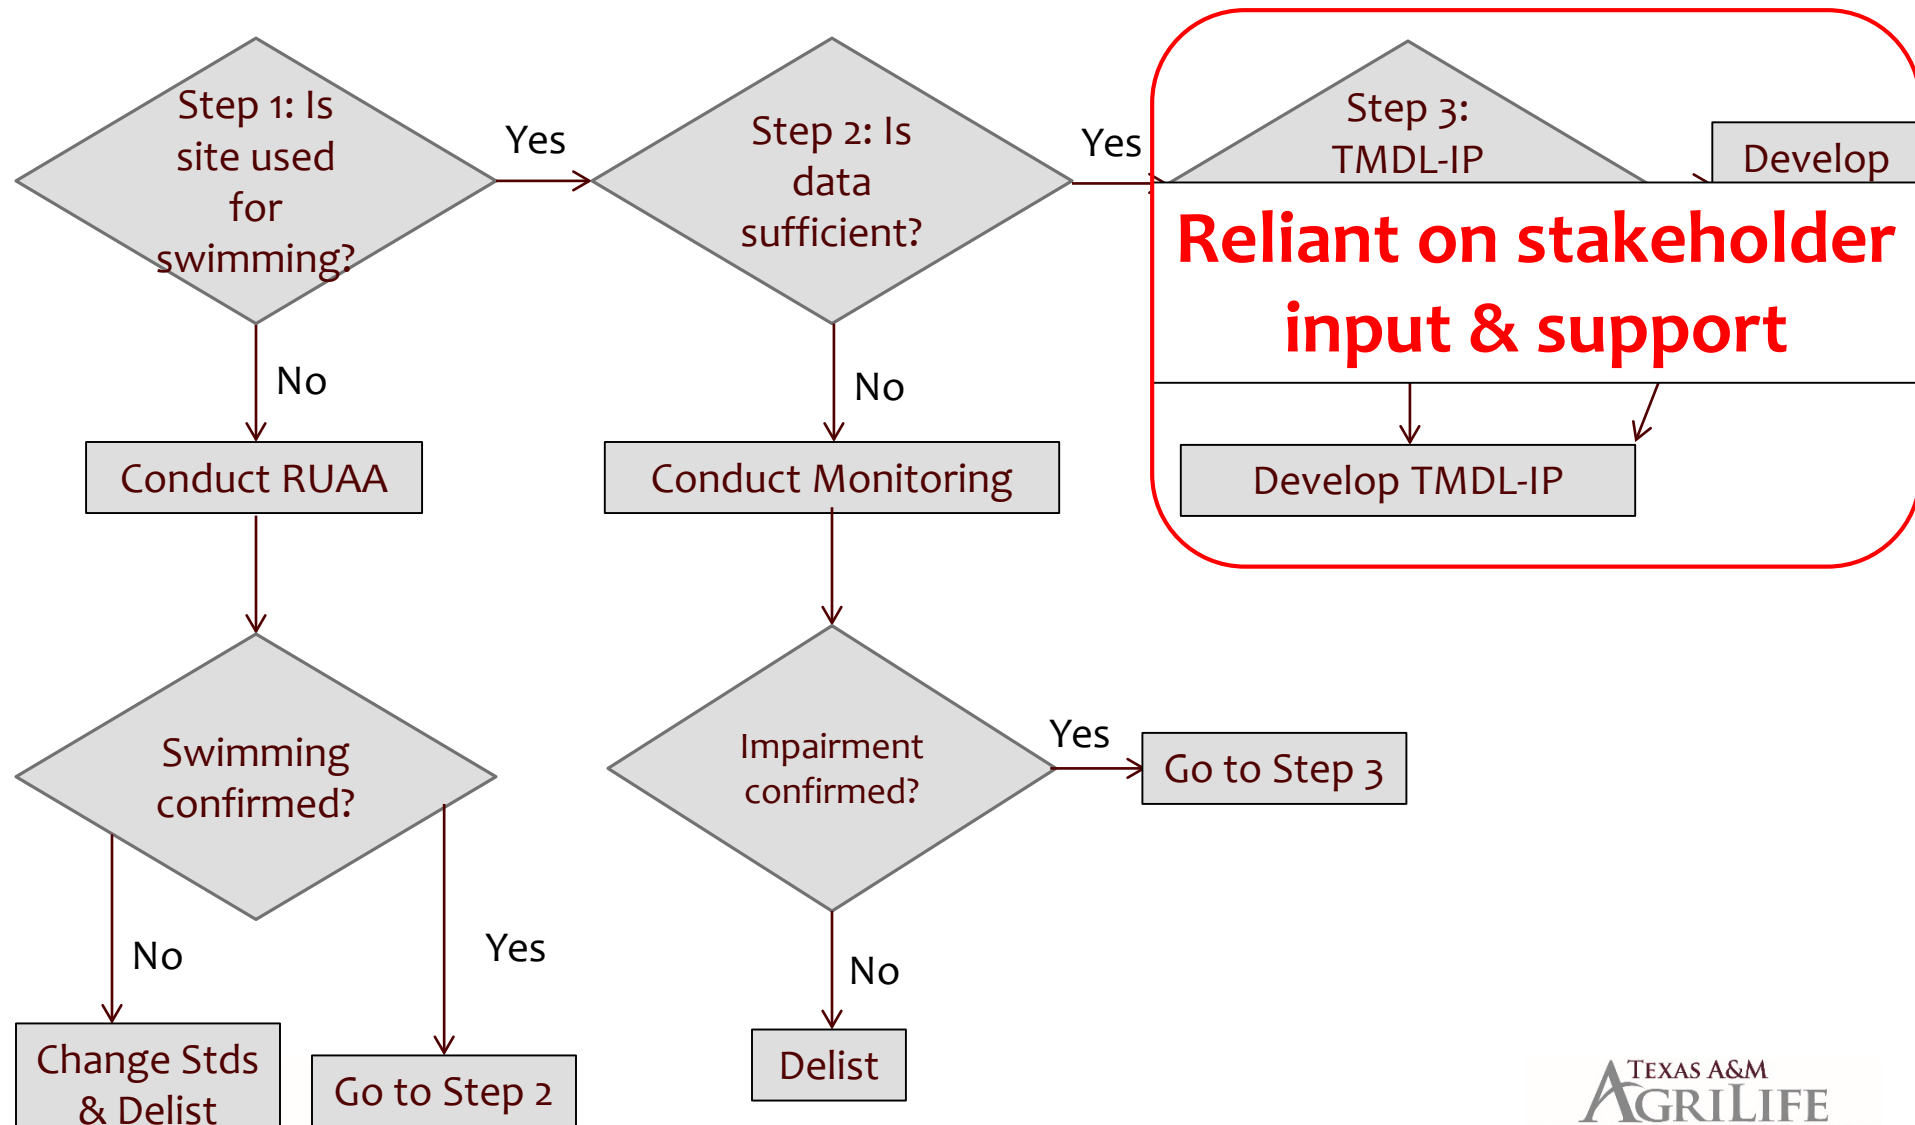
Step 1: Is site used for swimming?

Yes

Step 2: Is data sufficient?

Yes

Step 3: TMDL-IP

Develop

Reliant on stakeholder input & support

No

No

Conduct RUAA

Conduct Monitoring

Develop TMDL-IP

Swimming confirmed?

Impairment confirmed?

Yes

Go to Step 3

No

Yes

No

Change Stds & Delist

Go to Step 2

Delist

TEXAS A&M AGRILIFE